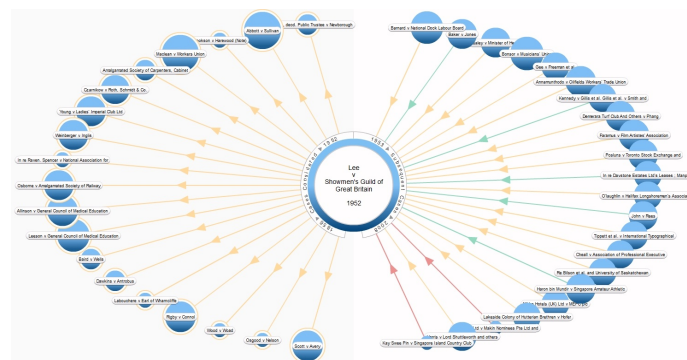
Lee
v
Showmen's Guild of
Great Britain

1952

Cases Considered ← 1952
1952 → Subsequent Cases

Abbott v Sullivan
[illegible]ard, Public Trustee v Newborough
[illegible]ckson v Harwood (Sale)
Maclean v Workers Union
Amalgamated Society of Carpenters, Cabinet
Oppenheim v Roth, Schmidt & Co.
Young v Ladies' Imperial Club Ltd
Weinberger v Inglis
In re Raven, Spencer v National Association for
Osborne v Amalgamated Society of Railway
Allinson v General Council of Medical Education
Leeson v General Council of Medical Education
Baird v Wells
Dawkins v Antrobus
Labouchere v Earl of Wharncliffe
Rigby v Connol
Wood v Wood
Osgood v Nelson
Scott v Avery

Barnard v National Dock Labour Board
Baker v Jones
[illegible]aley v Minister of He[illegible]
Bonsor v Musicians' Union
Gee v Freeman et al.
Annamunthodo v Oilfields Workers' Trade Union
Kennedy v Gillis et al., Gillis et al. v Smith and
Zeneszis Turf Club And Others v Phang
Faramus v Film Artistes' Association
Posluns v Toronto Stock Exchange and
In re Davstone Estates Ltd's Leases , Manp
O'laughlin v Halifax Longshoremen's Associa
John v Rees
Tippett et al. v International Typographical
Cheall v Association of Professional Executive
Re Bison et al. and University of Saskatchewan
Haron bin Mundir v Singapore Amateur Athletic
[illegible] Hotels (UK) Ltd v MOHR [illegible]
Lakeside Colony of Hutterian Brethren v Hofer
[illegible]nia v Lord Shuttleworth and others
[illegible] v Malvin Nominees Pte Ltd and
Kay Swee Pin v Singapore Island Country Club